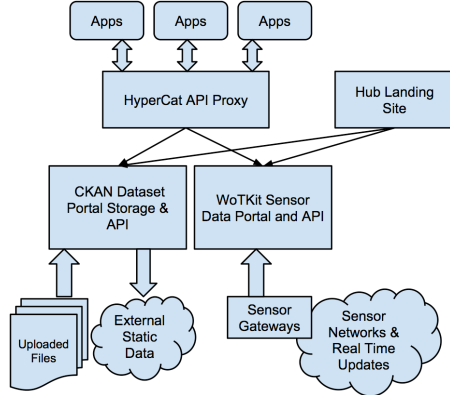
Apps

Apps

Apps

HyperCat API Proxy

Hub Landing Site

CKAN Dataset Portal Storage & API

WoTKit Sensor Data Portal and API

Uploaded Files

External Static Data

Sensor Gateways

Sensor Networks & Real Time Updates